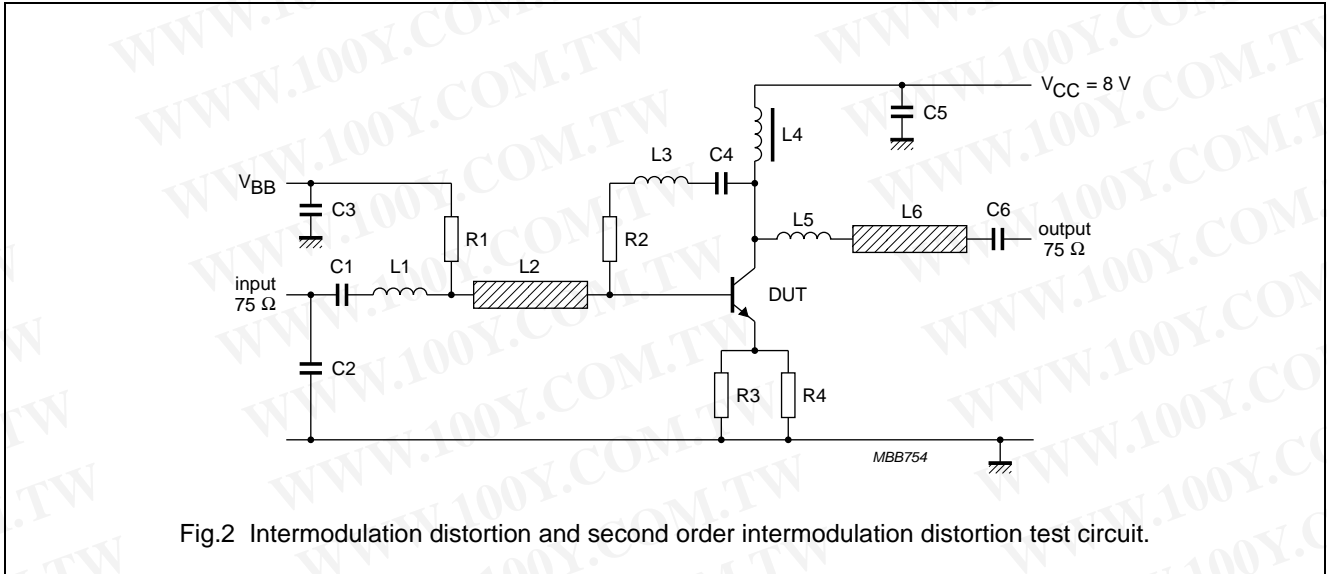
$V_{CC}$ = 8 V

C5

L4

L3

C4

$V_{BB}$

C3

R1

R2

L5

L6

C6

output
75 Ω

input
75 Ω

C1

L1

L2

DUT

C2

R3

R4

MBB754

Fig.2 Intermodulation distortion and second order intermodulation distortion test circuit.

WWW.100Y.COM.TW